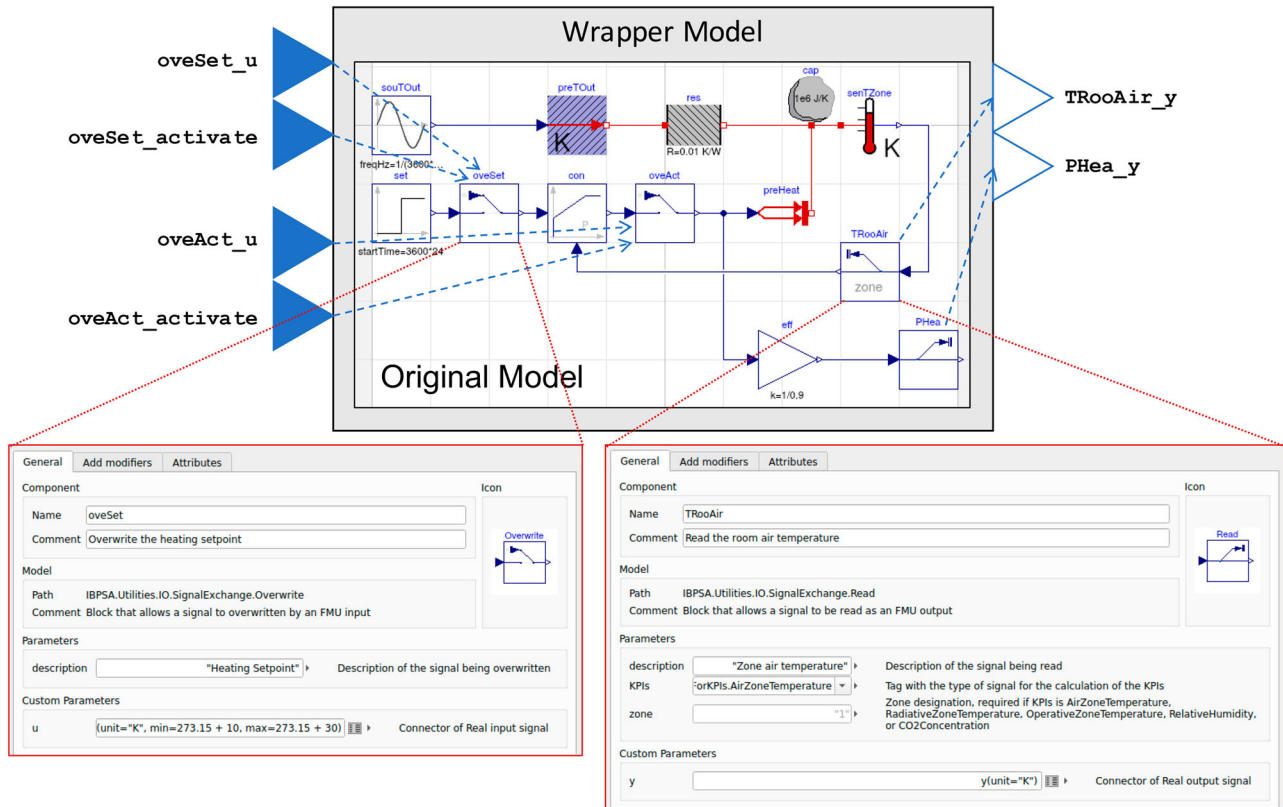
Wrapper Model

oveSet_u

oveSet_activate

oveAct_u

oveAct_activate

TRooAir_y

PHea_y

souTOut
freqHz=1/(3600*...
preTOut
K
res
R=0.01 K/W
cap
1e6 J/K
senTZone
K
set
startTime=3600*24
oveSet
con
P
oveAct
preHeat
TRooAir
zone
eff
k=1/0.9
PHea

Original Model

General | Add modifiers | Attributes

Component
Name oveSet
Comment Overwrite the heating setpoint
Icon
Overwrite

Model
Path IBPSA.Utilities.IO.SignalExchange.Overwrite
Comment Block that allows a signal to overwritten by an FMU input

Parameters
description "Heating Setpoint" Description of the signal being overwritten

Custom Parameters
u (unit="K", min=273.15 + 10, max=273.15 + 30) Connector of Real input signal

General | Add modifiers | Attributes

Component
Name TRooAir
Comment Read the room air temperature
Icon
Read

Model
Path IBPSA.Utilities.IO.SignalExchange.Read
Comment Block that allows a signal to be read as an FMU output

Parameters
description "Zone air temperature" Description of the signal being read
KPIs ForKPIs.AirZoneTemperature Tag with the type of signal for the calculation of the KPIs
zone "1" Zone designation, required if KPIs is AirZoneTemperature, RadiativeZoneTemperature, OperativeZoneTemperature, RelativeHumidity, or CO2Concentration

Custom Parameters
y y(unit="K") Connector of Real output signal